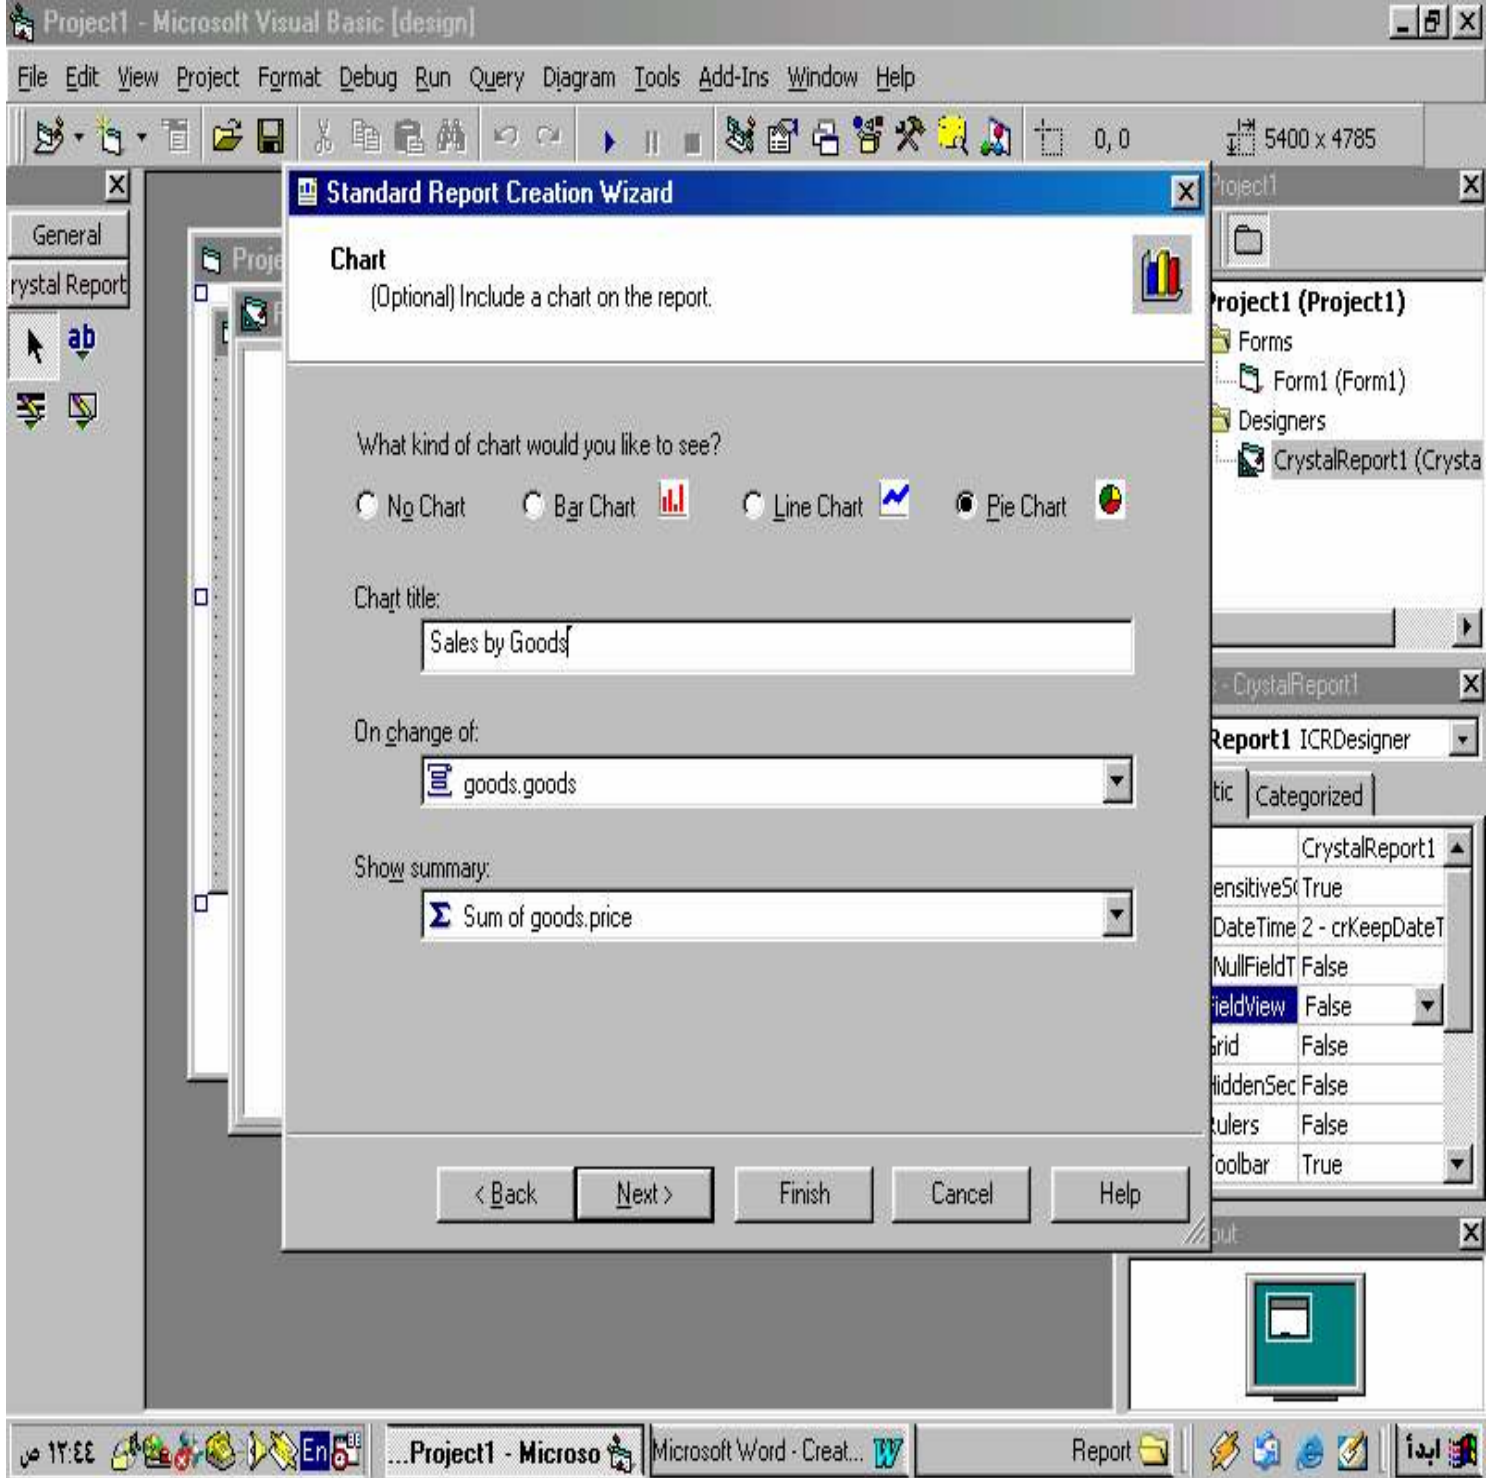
Project1 - Microsoft Visual Basic [design]

File Edit View Project Format Debug Run Query Diagram Tools Add-Ins Window Help

0, 0 5400 x 4785

General
rystal Report

Proje

Standard Report Creation Wizard

Chart
(Optional) Include a chart on the report.

What kind of chart would you like to see?

No Chart Bar Chart Line Chart Pie Chart

Chart title:
Sales by Goods

On change of:
goods.goods

Show summary:
Sum of goods.price

< Back Next > Finish Cancel Help

Project1

Project1 (Project1)
Forms
Form1 (Form1)
Designers
CrystalReport1 (Crysta

- CrystalReport1

Report1 ICRDesigner

tic Categorized

| | CrystalReport1 |
|---|---|
| ensitiveS | True |
| DateTime | 2 - crKeepDateT |
| NullFieldT | False |
| ieldView | False |
| irid | False |
| liddenSec | False |
| lulers | False |
| oolbar | True |

out

ص ١٢:٤٤ En ...Project1 - Microso Microsoft Word - Creat... Report ابدأ